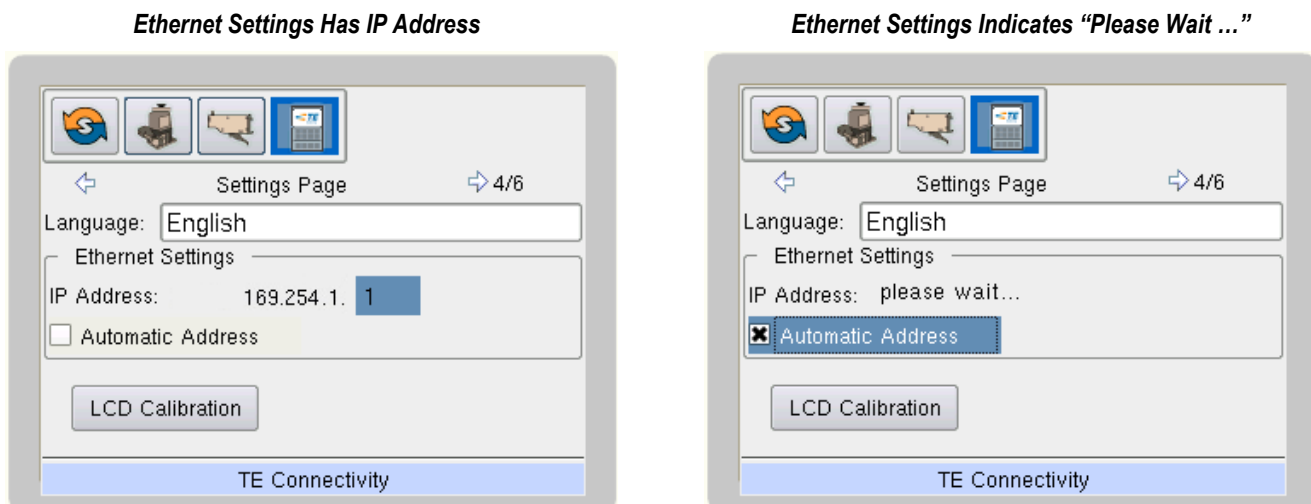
Ethernet Settings Has IP Address

TE

Settings Page

4/6

Language: English

Ethernet Settings

IP Address: 169.254.1. 1

Automatic Address

LCD Calibration

TE Connectivity

Ethernet Settings Indicates "Please Wait …"

TE

Settings Page

4/6

Language: English

Ethernet Settings

IP Address: please wait...

Automatic Address

LCD Calibration

TE Connectivity